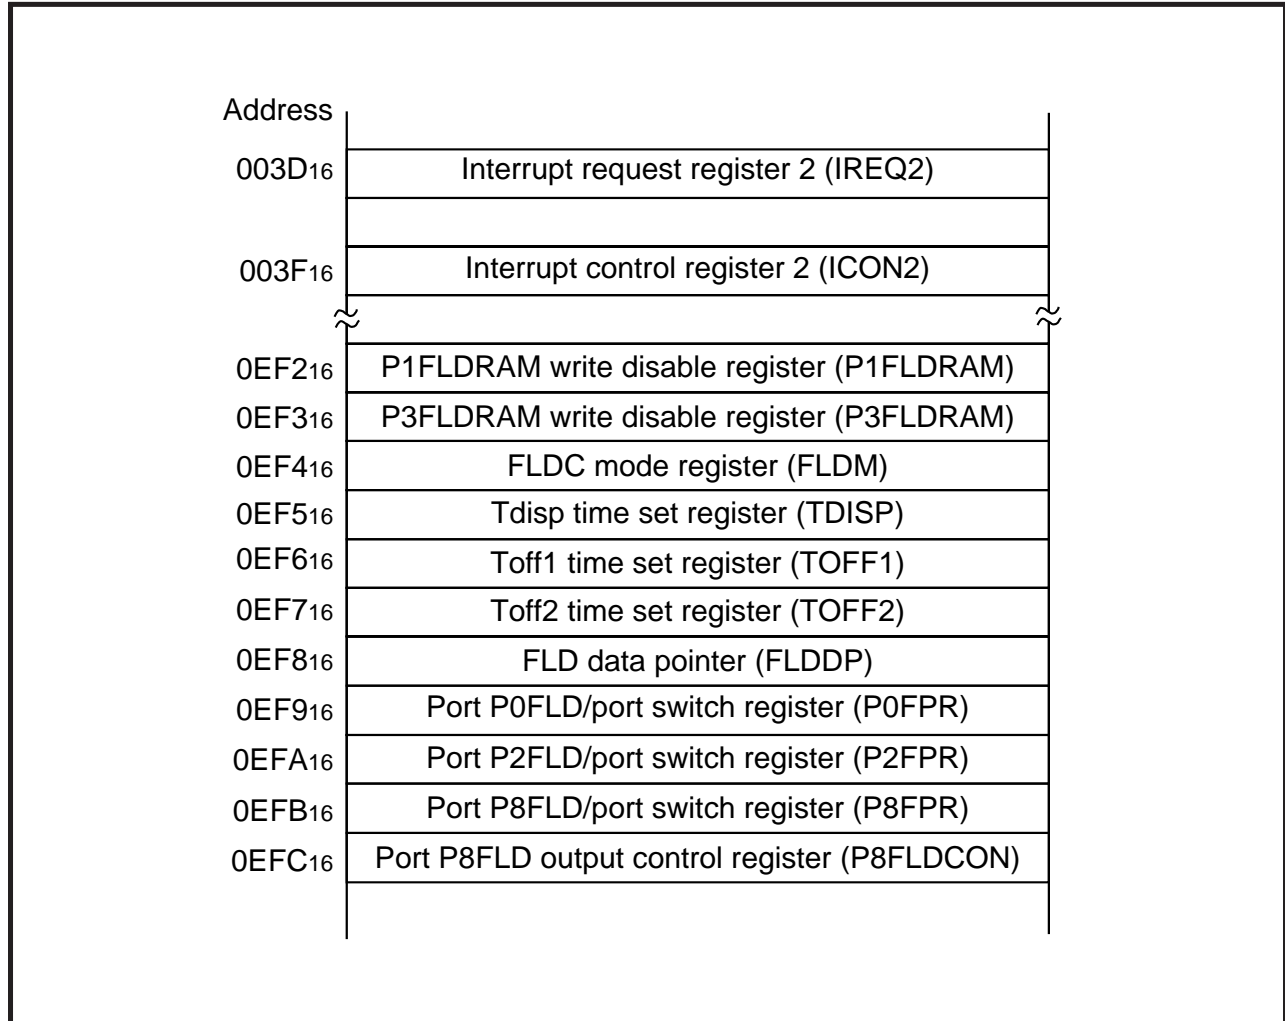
| Address | |
|---|---|
| $003D_{16}$ | Interrupt request register 2 (IREQ2) |
| | |
| $003F_{16}$ | Interrupt control register 2 (ICON2) |
| $0EF2_{16}$ | P1FLDRAM write disable register (P1FLDRAM) |
| $0EF3_{16}$ | P3FLDRAM write disable register (P3FLDRAM) |
| $0EF4_{16}$ | FLDC mode register (FLDM) |
| $0EF5_{16}$ | Tdisp time set register (TDISP) |
| $0EF6_{16}$ | Toff1 time set register (TOFF1) |
| $0EF7_{16}$ | Toff2 time set register (TOFF2) |
| $0EF8_{16}$ | FLD data pointer (FLDDP) |
| $0EF9_{16}$ | Port P0FLD/port switch register (P0FPR) |
| $0EFA_{16}$ | Port P2FLD/port switch register (P2FPR) |
| $0EFB_{16}$ | Port P8FLD/port switch register (P8FPR) |
| $0EFC_{16}$ | Port P8FLD output control register (P8FLDCON) |